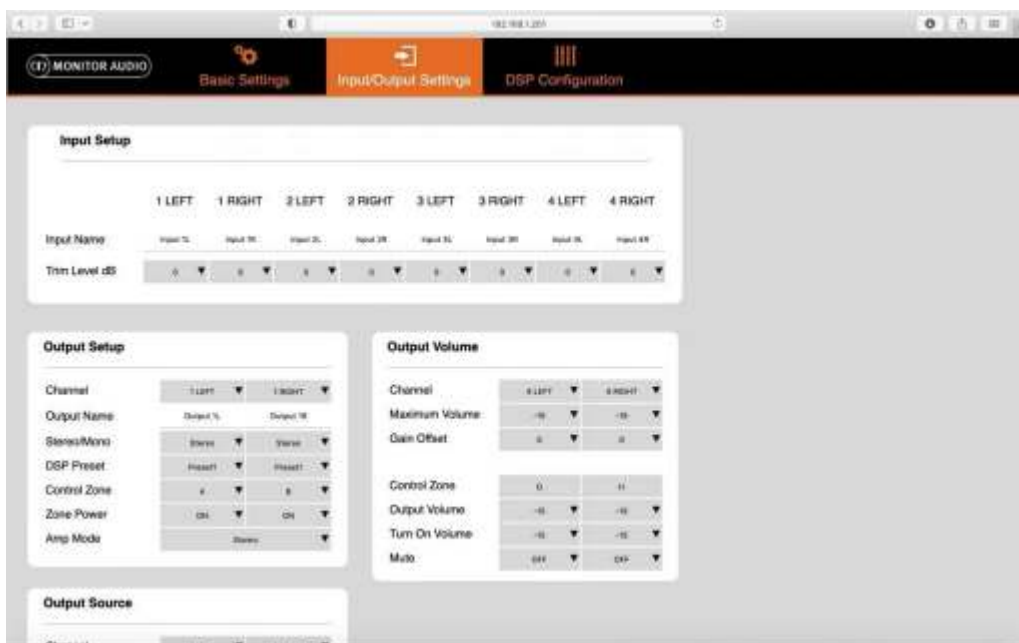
MONITOR AUDIO

Basic Settings

Input/Output Settings

DSP Configuration

Input Setup

| | 1 LEFT | 1 RIGHT | 2 LEFT | 2 RIGHT | 3 LEFT | 3 RIGHT | 4 LEFT | 4 RIGHT |
|---|---|---|---|---|---|---|---|---|
| Input Name | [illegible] | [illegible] | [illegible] | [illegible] | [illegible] | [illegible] | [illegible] | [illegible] |
| Trim Level dB | 0 | 0 | 0 | 0 | 0 | 0 | 0 | 0 |

Output Setup

| | | |
|---|---|---|
| Channel | 1 LEFT | 1 RIGHT |
| Output Name | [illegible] | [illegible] |
| Stereo/Mono | Stereo | Stereo |
| DSP Preset | Preset1 | Preset1 |
| Control Zone | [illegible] | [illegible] |
| Zone Power | ON | ON |
| Amp Mode | Stereo | |

Output Volume

| | | |
|---|---|---|
| Channel | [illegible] LEFT | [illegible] RIGHT |
| Maximum Volume | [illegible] | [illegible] |
| Gain Offset | 0 | 0 |
| Control Zone | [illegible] | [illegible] |
| Output Volume | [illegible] | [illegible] |
| Turn On Volume | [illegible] | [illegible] |
| Mute | OFF | OFF |

Output Source